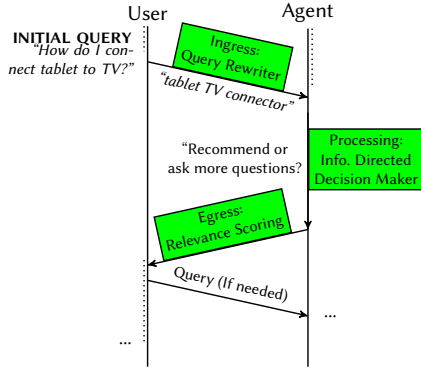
User

Agent

INITIAL QUERY
"How do I connect tablet to TV?"

Ingress:
Query Rewriter

"tablet TV connector"

"Recommend or ask more questions?

Processing:
Info. Directed
Decision Maker

Egress:
Relevance Scoring

Query (If needed)

...

...